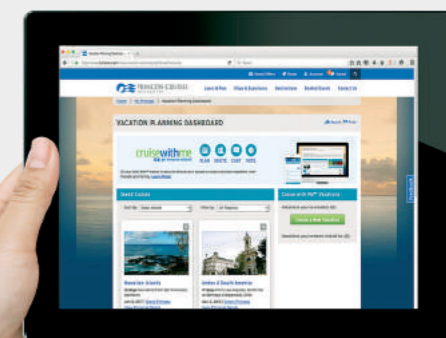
PRINCESS CRUISES

Learn & Plan
Ships & Experiences
Destinations
Booked Guests
Contact Us

VACATION PLANNING DASHBOARD

cruisewithme

PLAN
INVITE
CHAT
TOTE

Saved Cruises

Hawaiian Islands

Andes & South America

Cruise with Me® Vacations

Create a New Vacation

Feedback